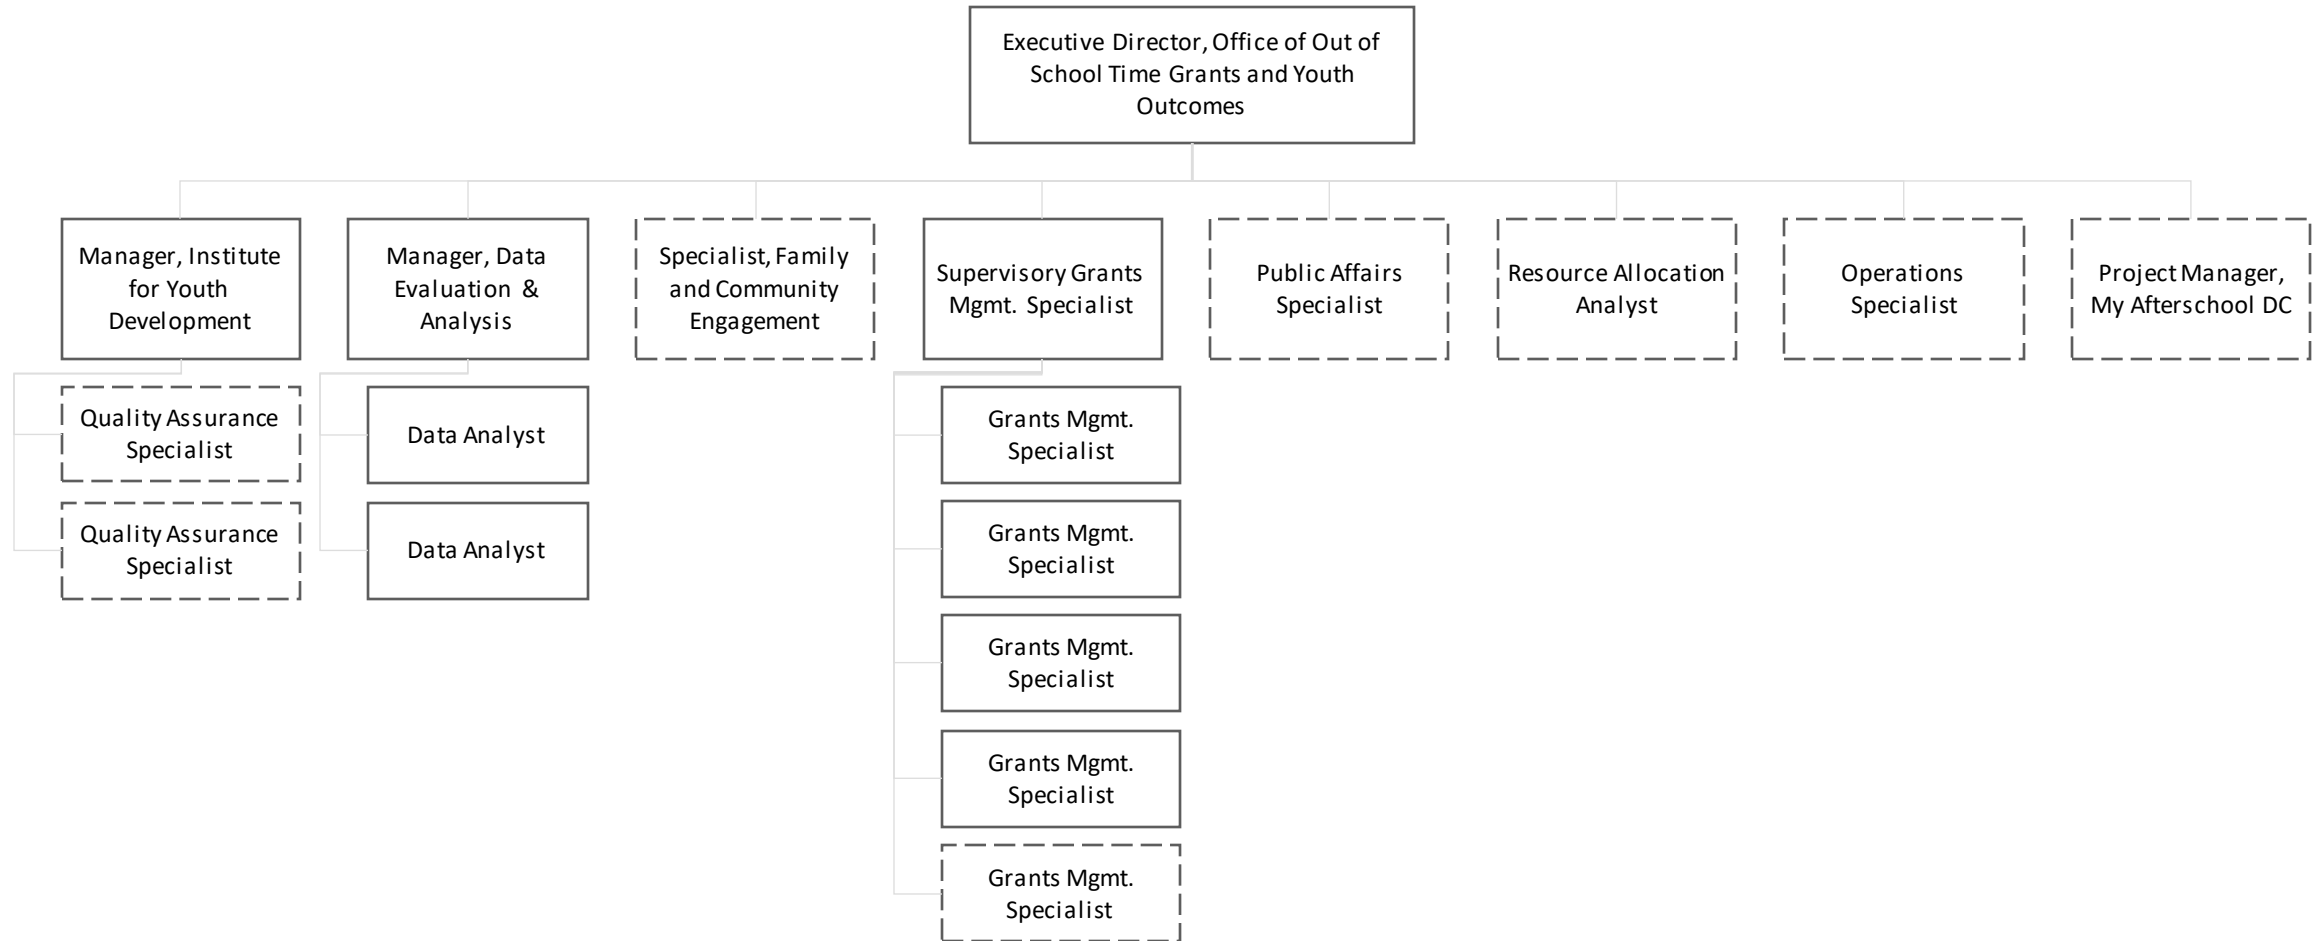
Executive Director, Office of Out of School Time Grants and Youth Outcomes

Manager, Institute for Youth Development

Quality Assurance Specialist

Quality Assurance Specialist

Manager, Data Evaluation & Analysis

Data Analyst

Data Analyst

Specialist, Family and Community Engagement

Supervisory Grants Mgmt. Specialist

Grants Mgmt. Specialist

Grants Mgmt. Specialist

Grants Mgmt. Specialist

Grants Mgmt. Specialist

Grants Mgmt. Specialist

Public Affairs Specialist

Resource Allocation Analyst

Operations Specialist

Project Manager, My Afterschool DC